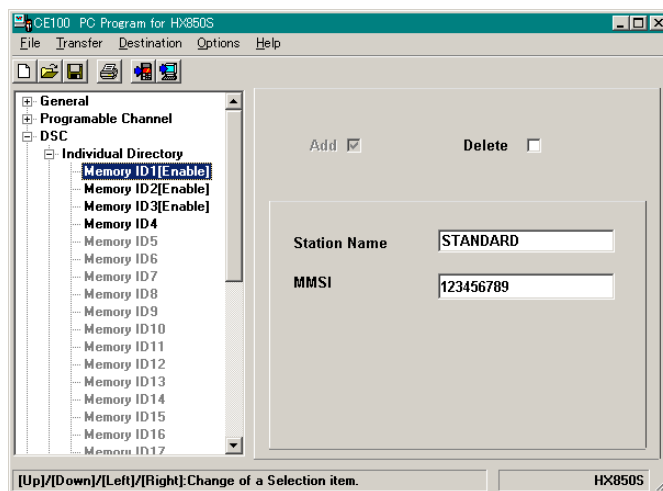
CE100 PC Program for HX850S

File Transfer Destination Options Help

General
Programable Channel
DSC
Individual Directory
Memory ID1[Enable]
Memory ID2[Enable]
Memory ID3[Enable]
Memory ID4
Memory ID5
Memory ID6
Memory ID7
Memory ID8
Memory ID9
Memory ID10
Memory ID11
Memory ID12
Memory ID13
Memory ID14
Memory ID15
Memory ID16
Memory ID17

Add ☑ Delete ☐

Station Name STANDARD

MMSI 123456789

[Up]/[Down]/[Left]/[Right]:Change of a Selection item. HX850S